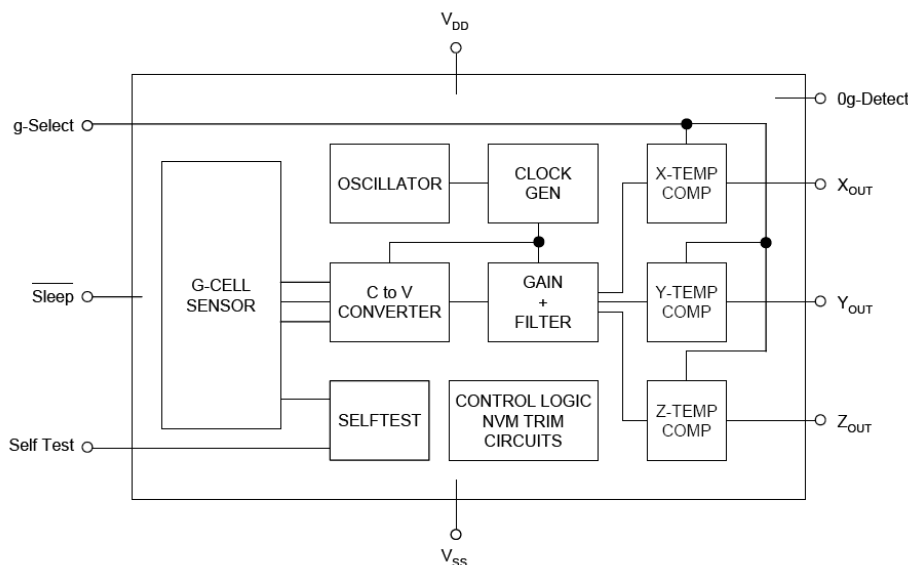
$V_{DD}$

g-Select

0g-Detect

OSCILLATOR

CLOCK GEN

X-TEMP COMP

$X_{OUT}$

G-CELL SENSOR

$\overline{\text{Sleep}}$

C to V CONVERTER

GAIN + FILTER

Y-TEMP COMP

$Y_{OUT}$

SELFTEST

CONTROL LOGIC NVM TRIM CIRCUITS

Z-TEMP COMP

$Z_{OUT}$

Self Test

$V_{SS}$